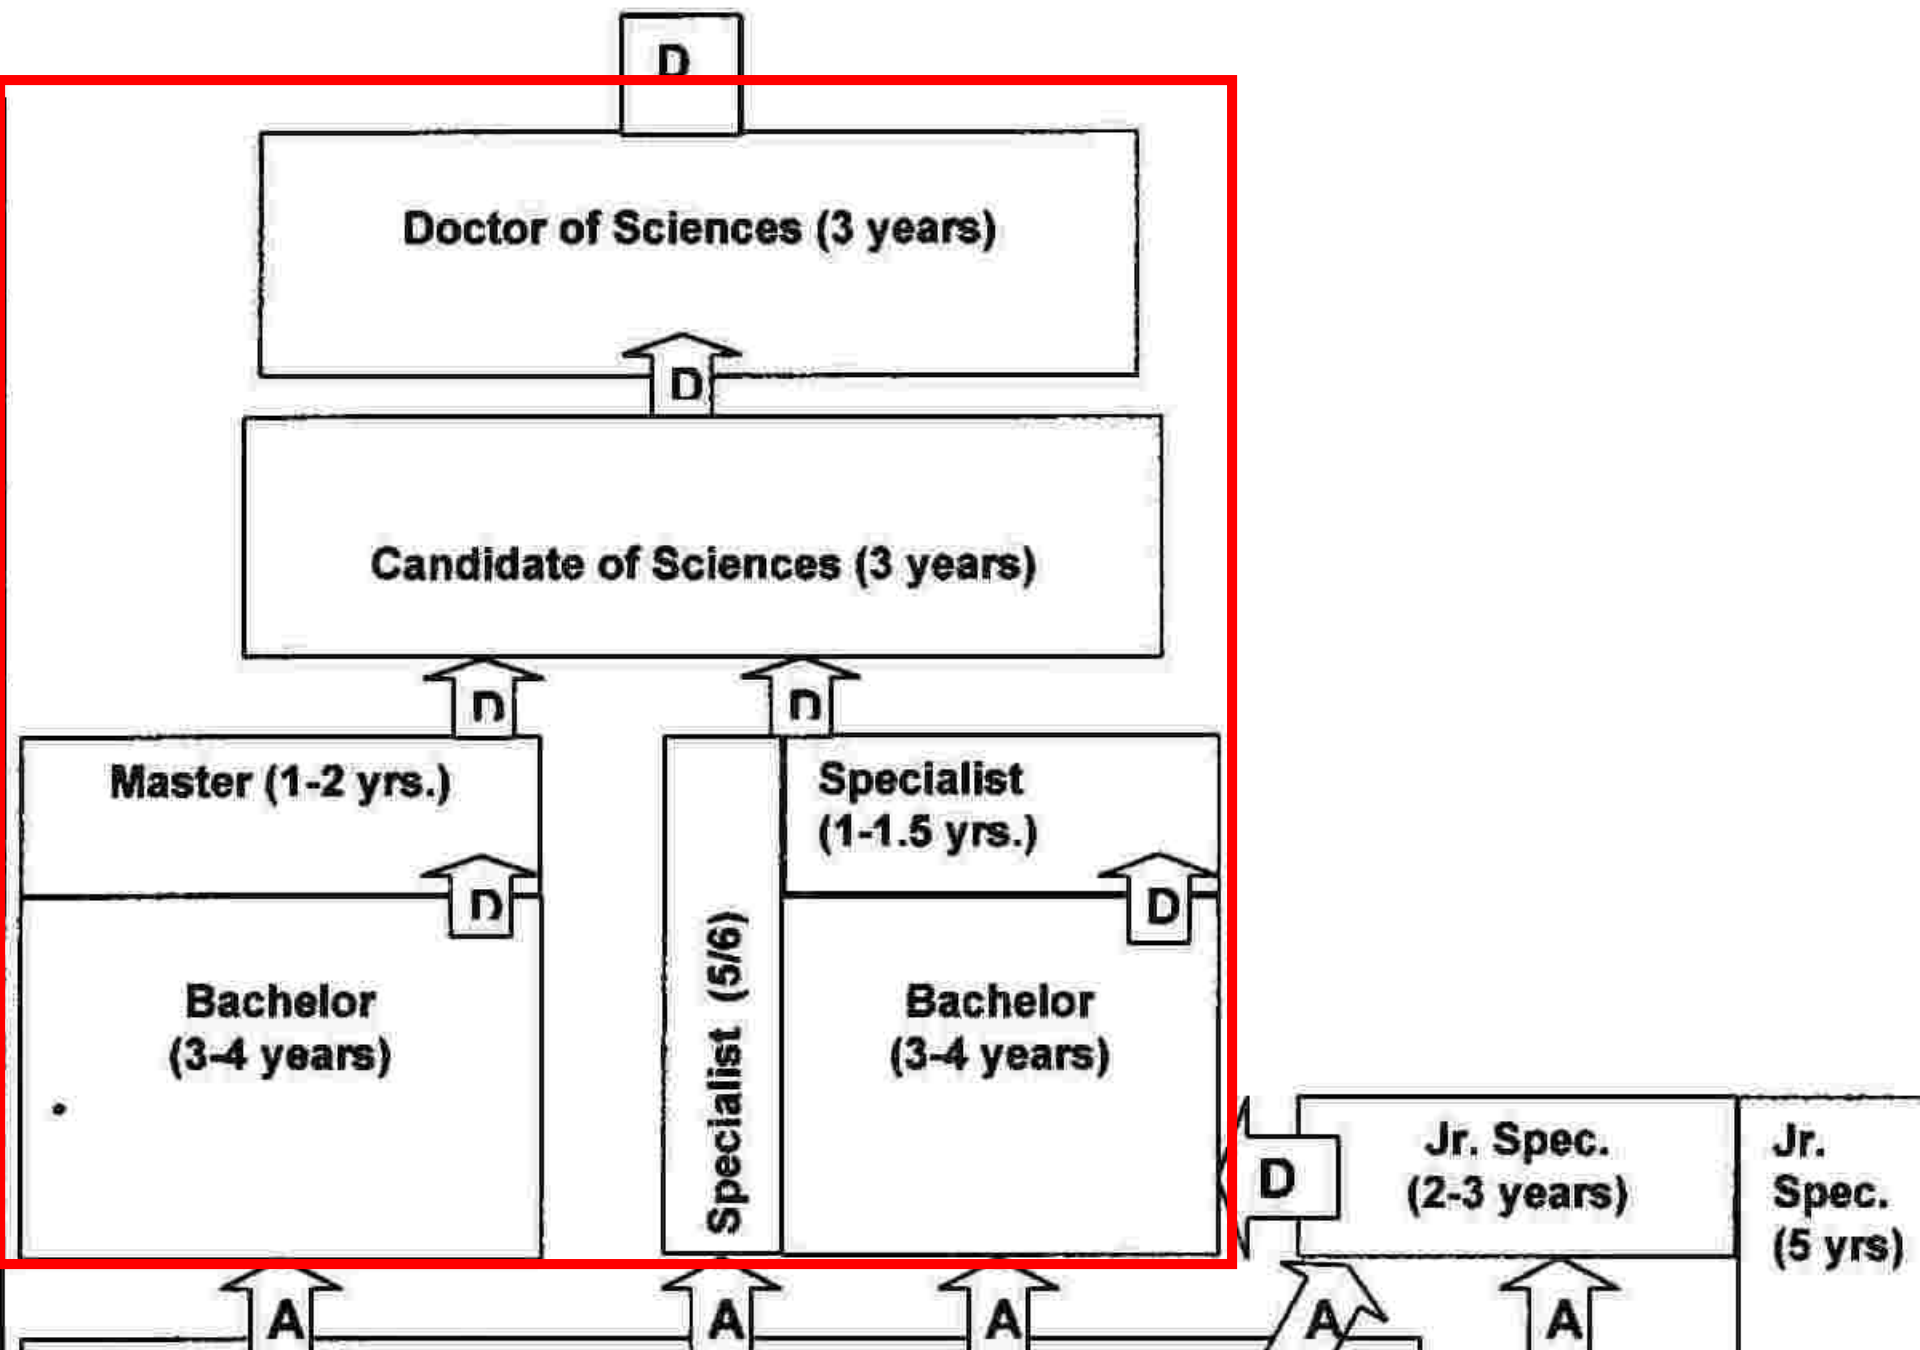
D

Doctor of Sciences (3 years)

D

Candidate of Sciences (3 years)

D

D

Master (1-2 yrs.)

D

Bachelor (3-4 years)

Specialist (5/6)

Specialist (1-1.5 yrs.)

D

Bachelor (3-4 years)

D

Jr. Spec. (2-3 years)

Jr. Spec. (5 yrs)

A

A

A

A

A